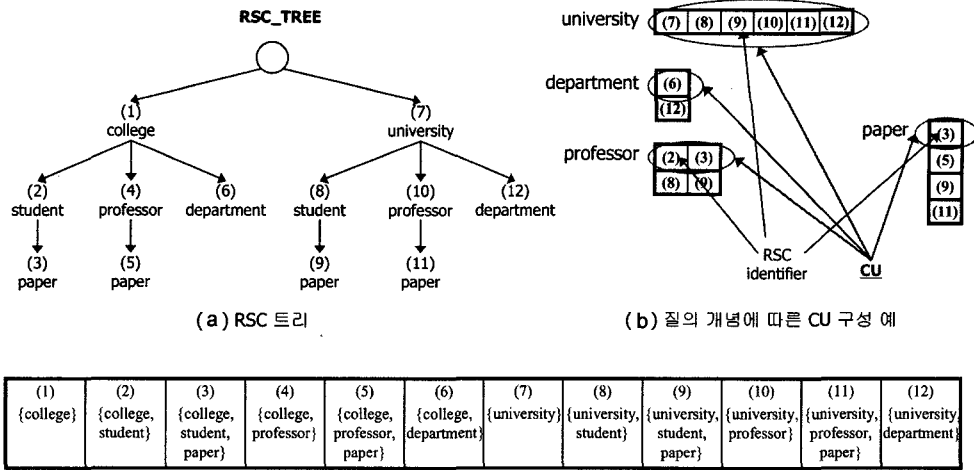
RSC_TREE

(1)
college

(7)
university

(2)
student

(4)
professor

(6)
department

(8)
student

(10)
professor

(12)
department

(3)
paper

(5)
paper

(9)
paper

(11)
paper

(a) RSC 트리

university (7) (8) (9) (10) (11) (12)

department (6) (12)

professor (2) (3) (8) (9)

paper (3) (5) (9) (11)

RSC identifier

CU

(b) 질의 개념에 따른 CU 구성 예

| (1) {college} | (2) {college, student} | (3) {college, student, paper} | (4) {college, professor} | (5) {college, professor, paper} | (6) {college, department} | (7) {university} | (8) {university, student} | (9) {university, student, paper} | (10) {university, professor} | (11) {university, professor, paper} | (12) {university, department} |
|---|---|---|---|---|---|---|---|---|---|---|---|